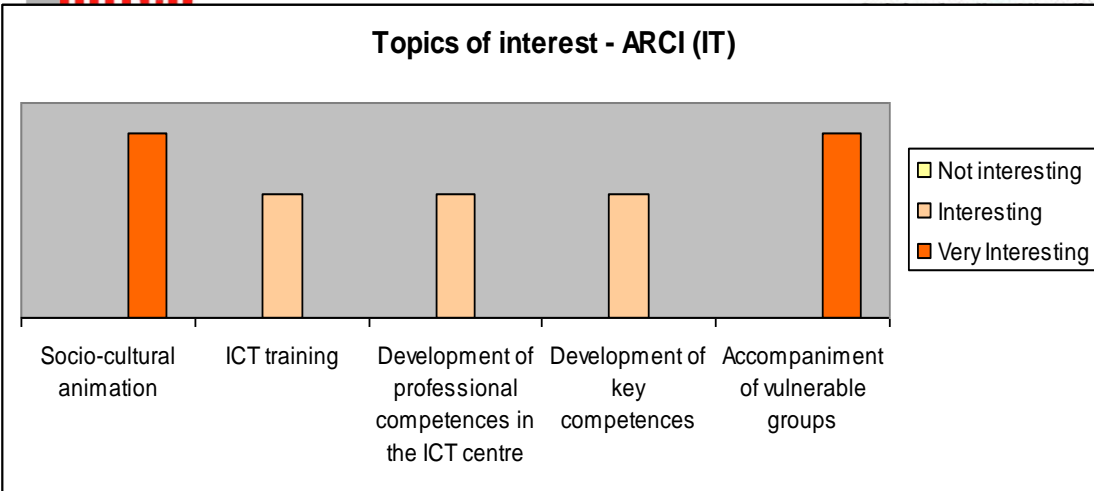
Topics of interest - ARCI (IT)

Not interesting
Interesting
Very Interesting

Socio-cultural animation
ICT training
Development of professional competences in the ICT centre
Development of key competences
Accompaniment of vulnerable groups